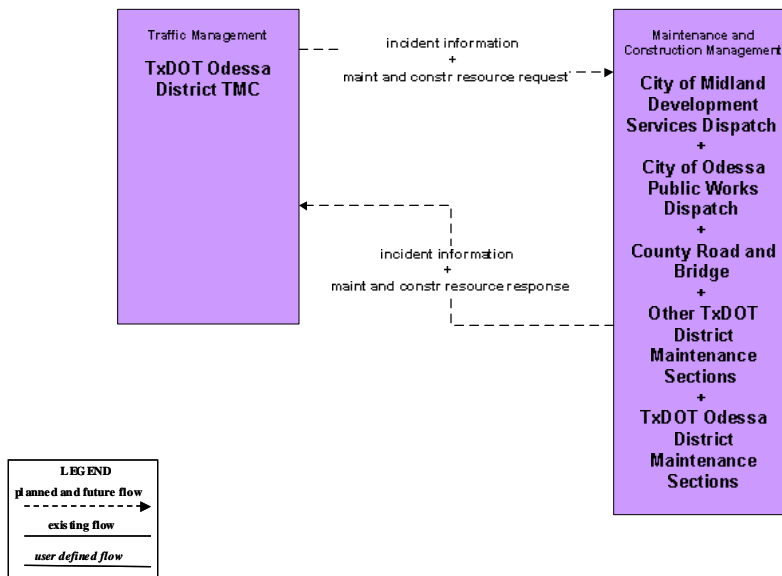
Traffic Management

TxDOT Odessa District TMC

incident information
+
maint and constr resource request

Maintenance and Construction Management

City of Midland Development Services Dispatch
+
City of Odessa Public Works Dispatch
+
County Road and Bridge
+
Other TxDOT District Maintenance Sections
+
TxDOT Odessa District Maintenance Sections

incident information
+
maint and constr resource response

LEGEND
planned and future flow
existing flow
user defined flow